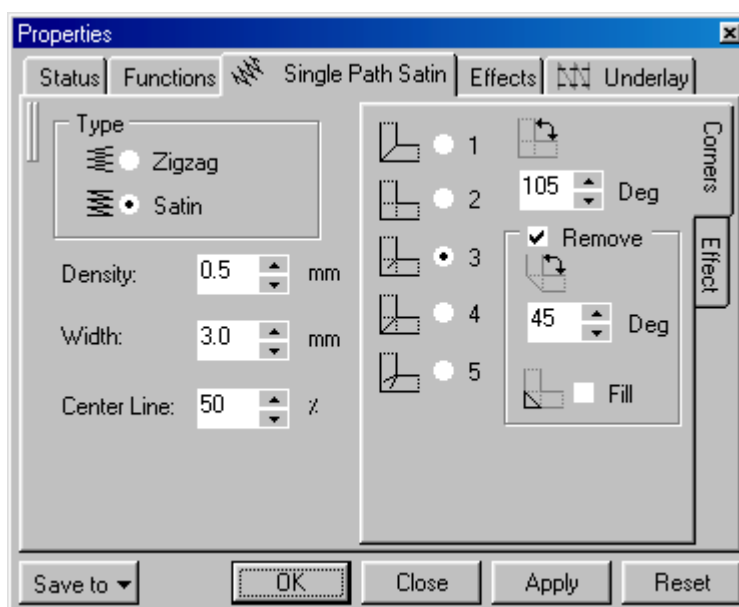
Properties

Status | Functions | Single Path Satin | Effects | Underlay

Type
Zigzag
Satin

Density: 0.5 mm

Width: 3.0 mm

Center Line: 50 %

1
2
3
4
5

105 Deg

Remove

45 Deg

Fill

Corners

Effect

Save to ▾ | OK | Close | Apply | Reset